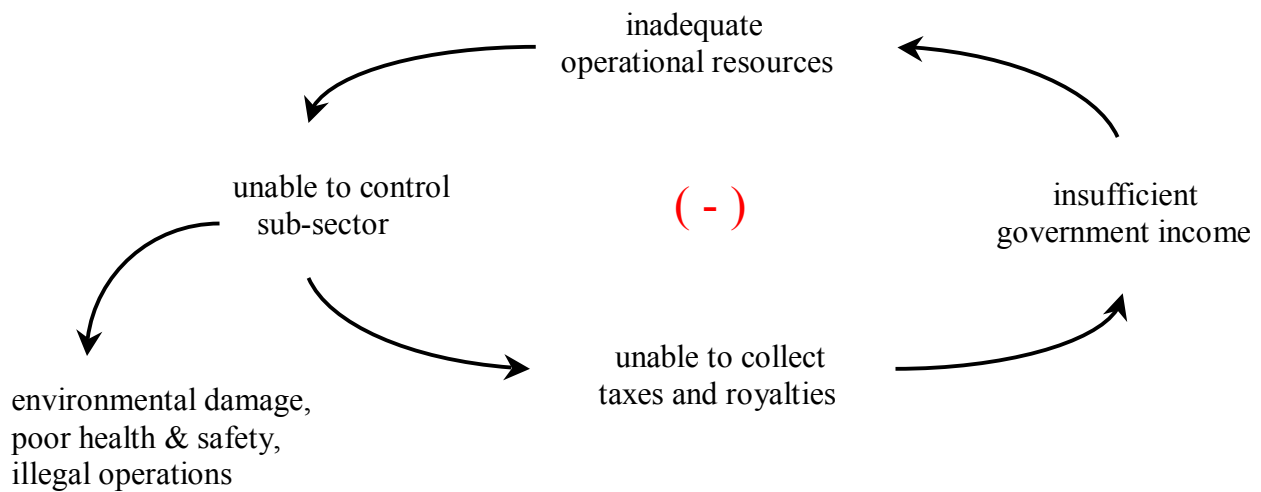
inadequate operational resources

unable to control sub-sector

( - )

insufficient government income

unable to collect taxes and royalties

environmental damage, poor health & safety, illegal operations